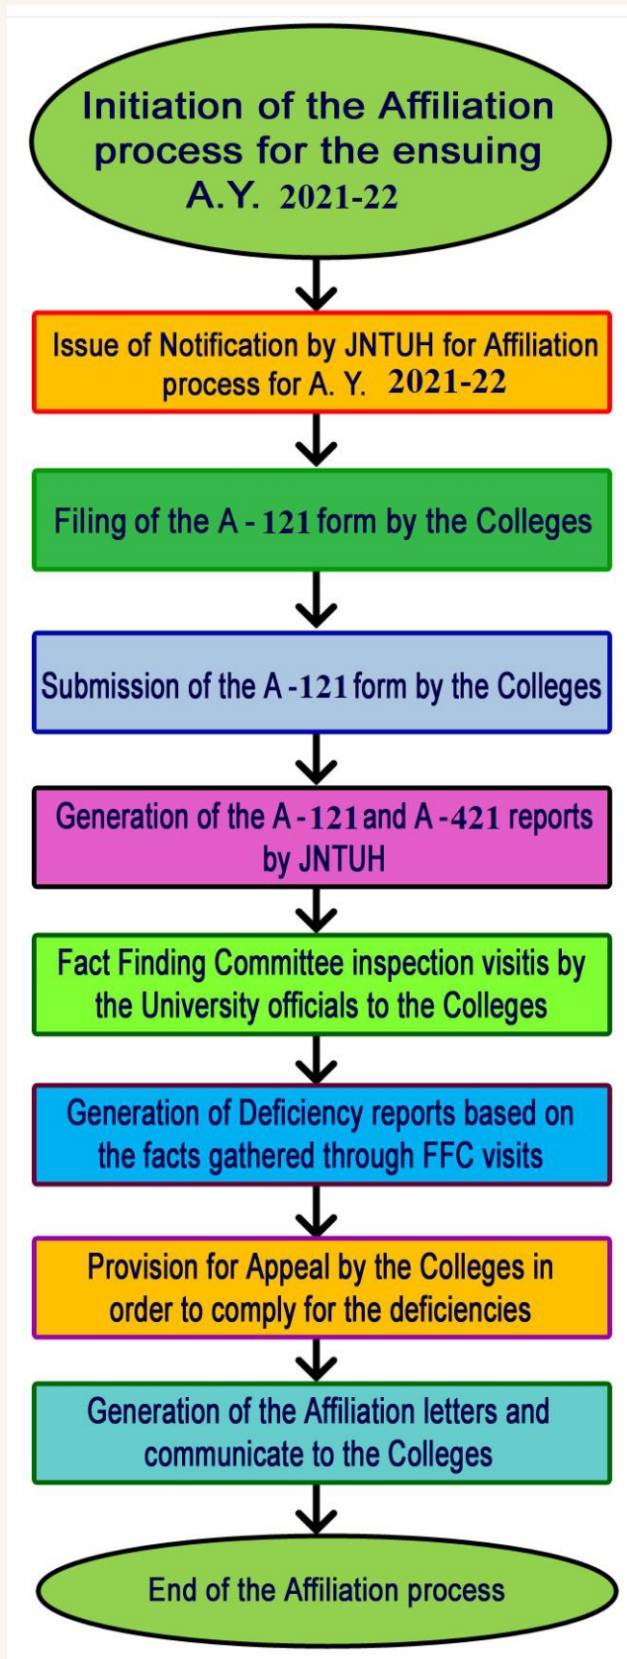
Initiation of the Affiliation process for the ensuing A.Y. 2021-22

Issue of Notification by JNTUH for Affiliation process for A. Y. 2021-22

Filing of the A - 121 form by the Colleges

Submission of the A - 121 form by the Colleges

Generation of the A - 121 and A - 421 reports by JNTUH

Fact Finding Committee inspection visitis by the University officials to the Colleges

Generation of Deficiency reports based on the facts gathered through FFC visits

Provision for Appeal by the Colleges in order to comply for the deficiencies

Generation of the Affiliation letters and communicate to the Colleges

End of the Affiliation process